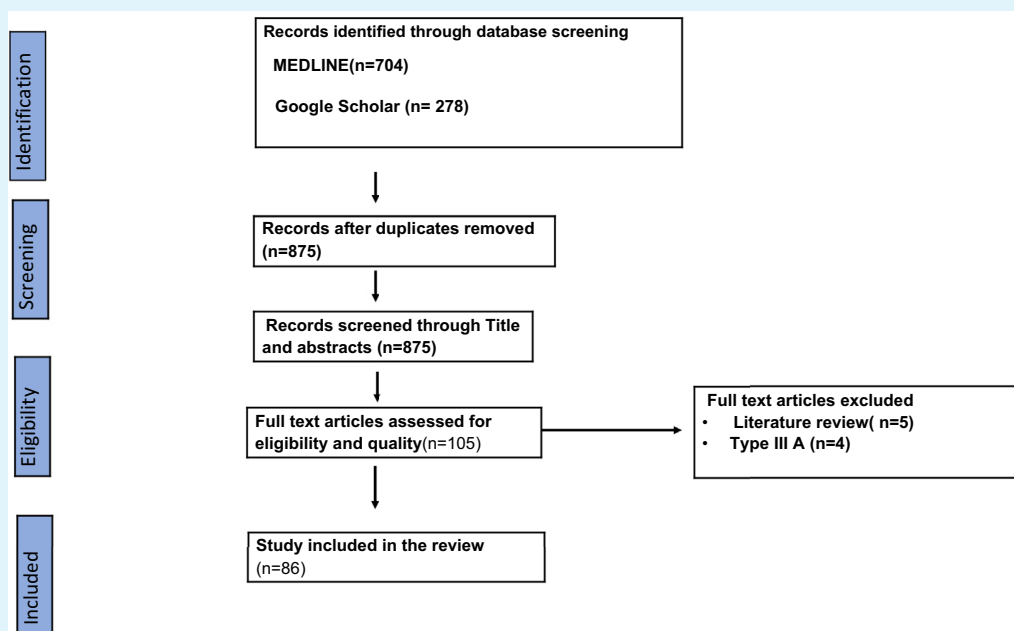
Identification

Records identified through database screening

MEDLINE(n=704)

Google Scholar (n= 278)

Screening

Records after duplicates removed (n=875)

Records screened through Title and abstracts (n=875)

Eligibility

Full text articles assessed for eligibility and quality(n=105)

Full text articles excluded
• Literature review( n=5)
• Type III A (n=4)

Included

Study included in the review (n=86)